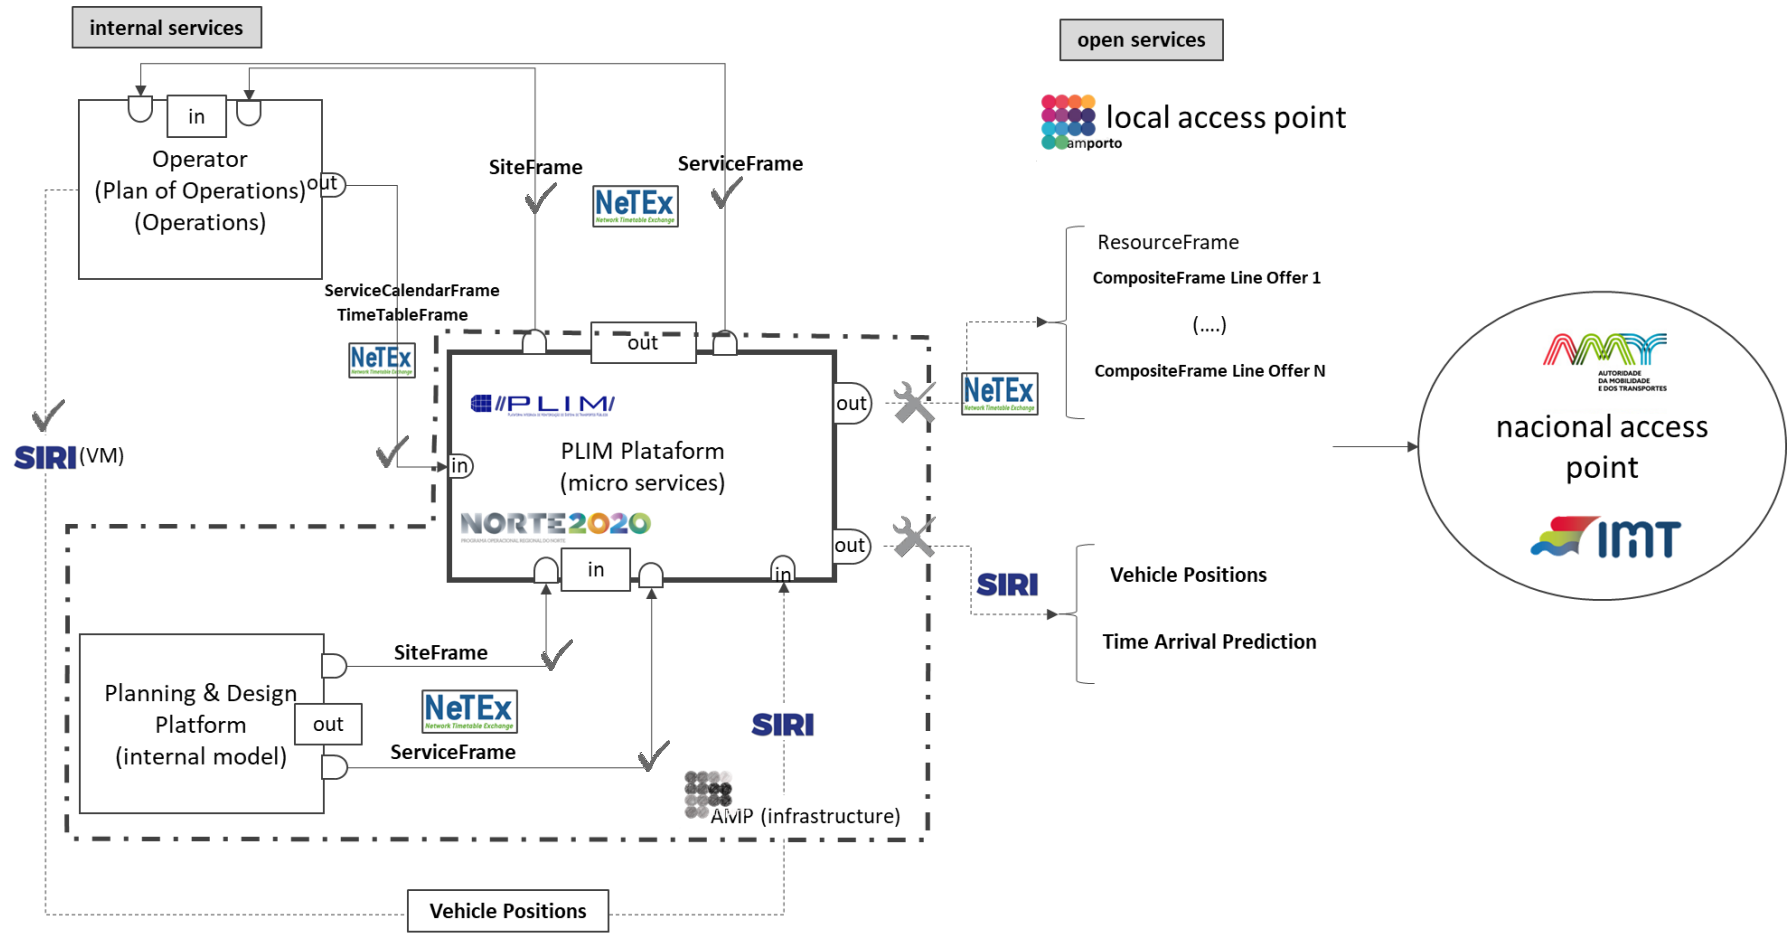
internal services

open services

in

Operator
(Plan of Operations)
(Operations)

out

SiteFrame

ServiceFrame

NeTEx
Network Timetable Exchange

local access point
amporto

ResourceFrame
CompositeFrame Line Offer 1
(....)
CompositeFrame Line Offer N

ServiceCalendarFrame
TimeTableFrame

NeTEx

out

SIRI (VM)

PLIM

PLIM Plataforma
(micro services)

NORTE2020

in

out

NeTEx

AMT
AUTORIDADE DA MOBILIDADE E DOS TRANSPORTES

nacional access point

IMT

out

in

in

SIRI

Vehicle Positions

Time Arrival Prediction

Planning & Design Platform
(internal model)

out

SiteFrame

NeTEx

ServiceFrame

SIRI

AMP (infrastructure)

Vehicle Positions